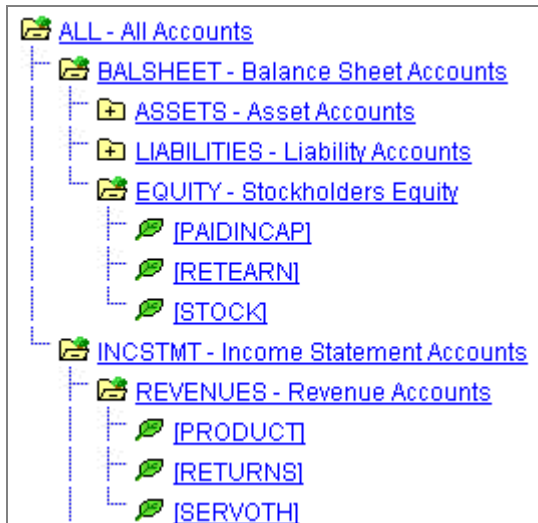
ALL - All Accounts
BALSHEET - Balance Sheet Accounts
ASSETS - Asset Accounts
LIABILITIES - Liability Accounts
EQUITY - Stockholders Equity
[PAIDINCAP]
[RETEARN]
[STOCK]
INCSTMT - Income Statement Accounts
REVENUES - Revenue Accounts
[PRODUCT]
[RETURNS]
[SERVOTH]